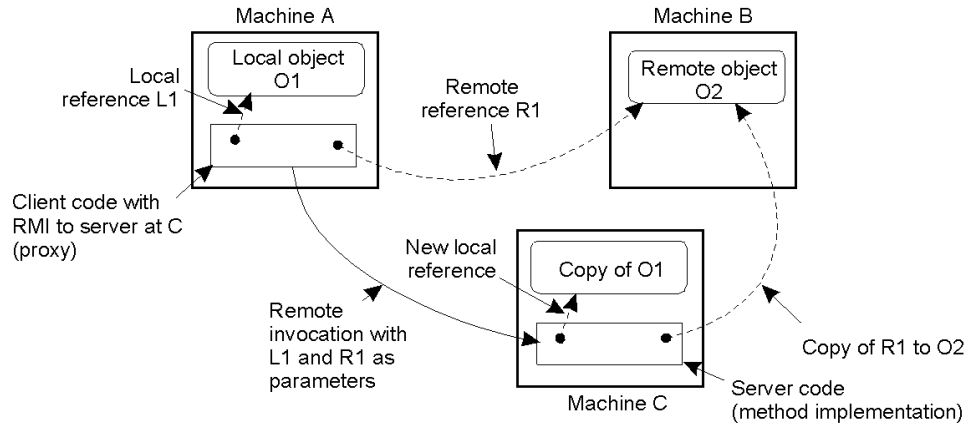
Machine A

Machine B

Local object O1

Local reference L1

Remote reference R1

Remote object O2

Client code with RMI to server at C (proxy)

New local reference

Copy of O1

Remote invocation with L1 and R1 as parameters

Copy of R1 to O2

Server code (method implementation)

Machine C